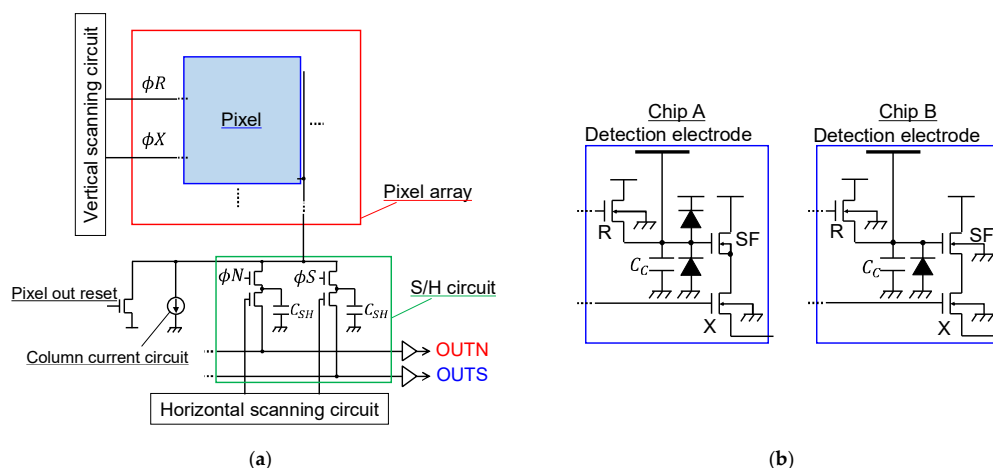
Vertical scanning circuit

$\phi R$

$\phi X$

Pixel

Pixel array

$\phi N$

$\phi S$

$C_{SH}$

$C_{SH}$

S/H circuit

Pixel out reset

Column current circuit

OUTN

OUTS

Horizontal scanning circuit

(a)

Chip A

Detection electrode

R

SF

$C_C$

X

Chip B

Detection electrode

R

SF

$C_C$

X

(b)